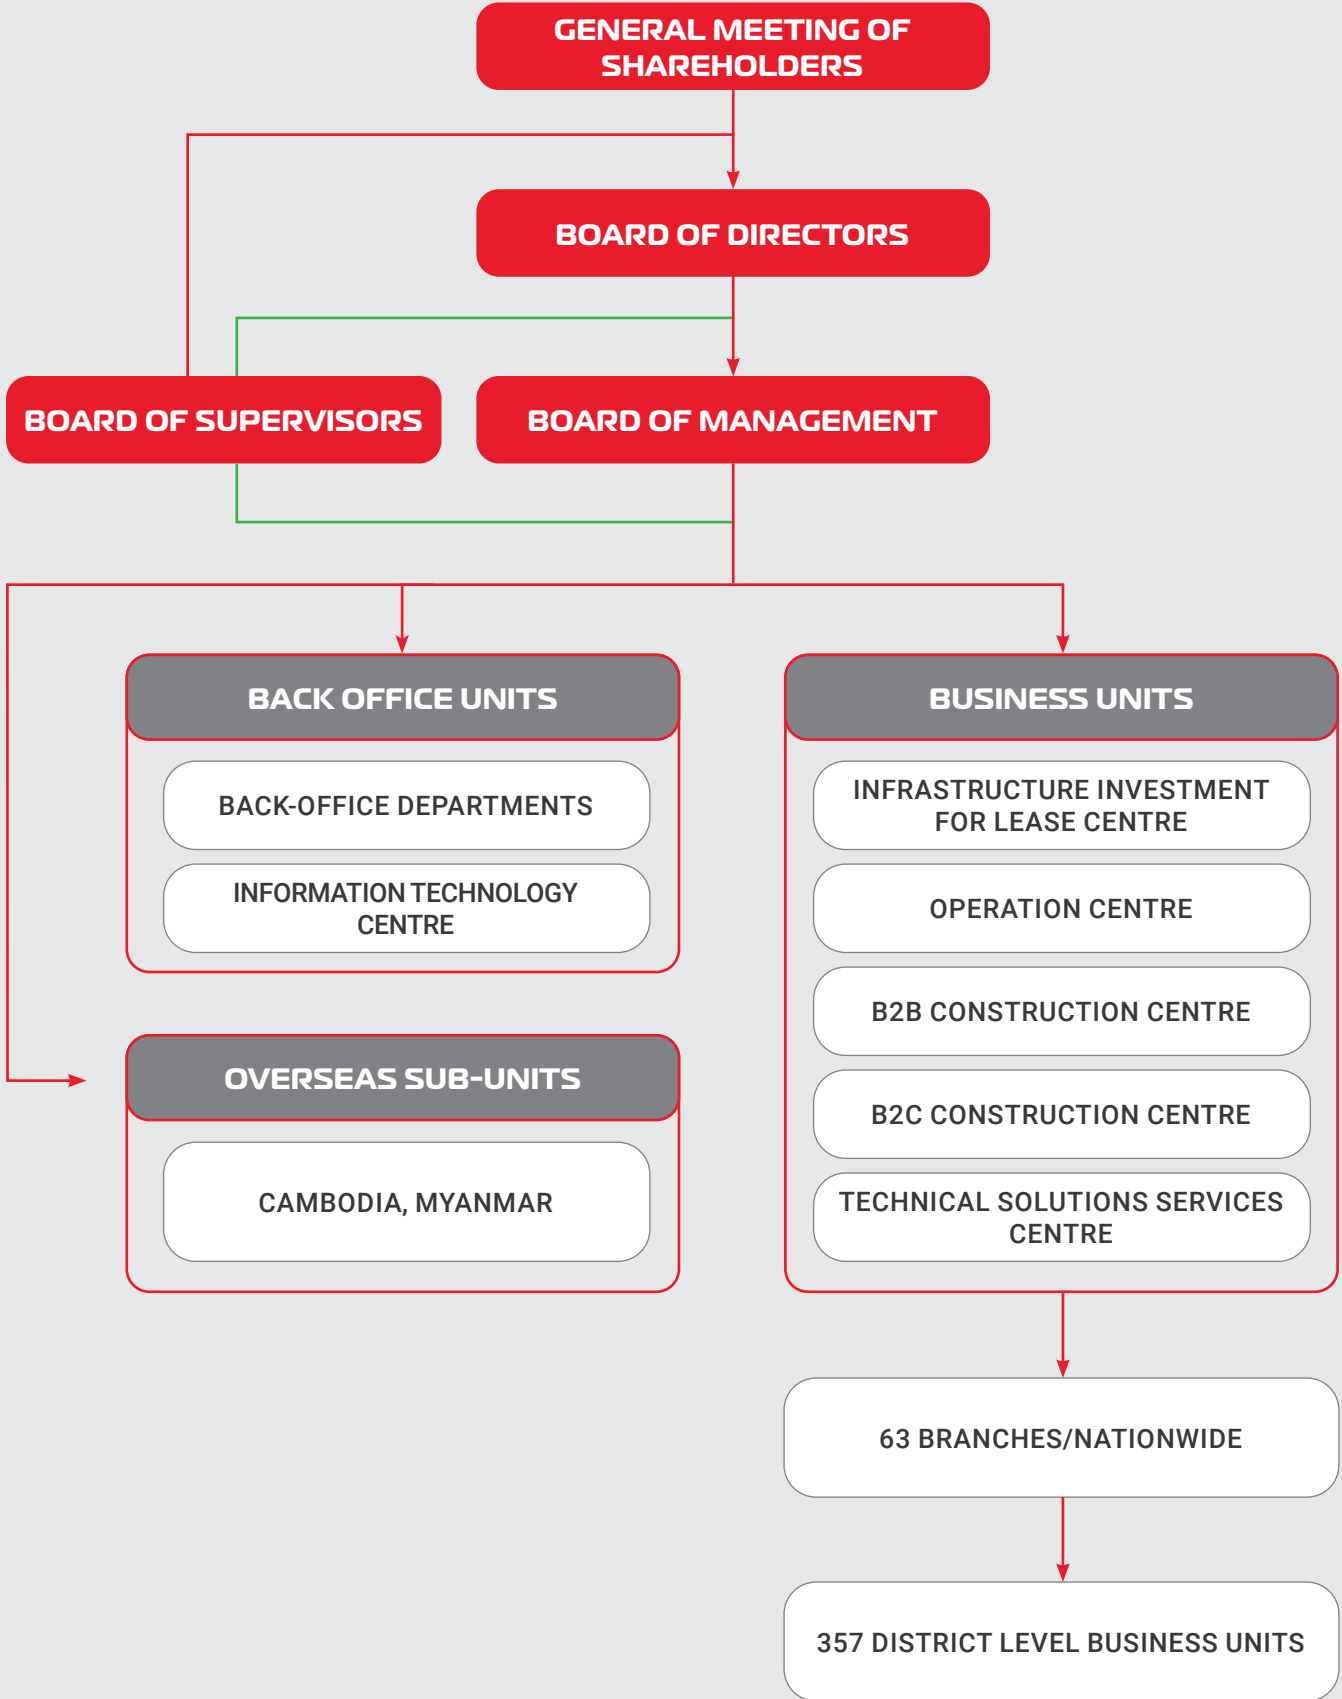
GENERAL MEETING OF SHAREHOLDERS

BOARD OF DIRECTORS

BOARD OF SUPERVISORS

BOARD OF MANAGEMENT

BACK OFFICE UNITS

BACK-OFFICE DEPARTMENTS

INFORMATION TECHNOLOGY CENTRE

OVERSEAS SUB-UNITS

CAMBODIA, MYANMAR

BUSINESS UNITS

INFRASTRUCTURE INVESTMENT FOR LEASE CENTRE

OPERATION CENTRE

B2B CONSTRUCTION CENTRE

B2C CONSTRUCTION CENTRE

TECHNICAL SOLUTIONS SERVICES CENTRE

63 BRANCHES/NATIONWIDE

357 DISTRICT LEVEL BUSINESS UNITS